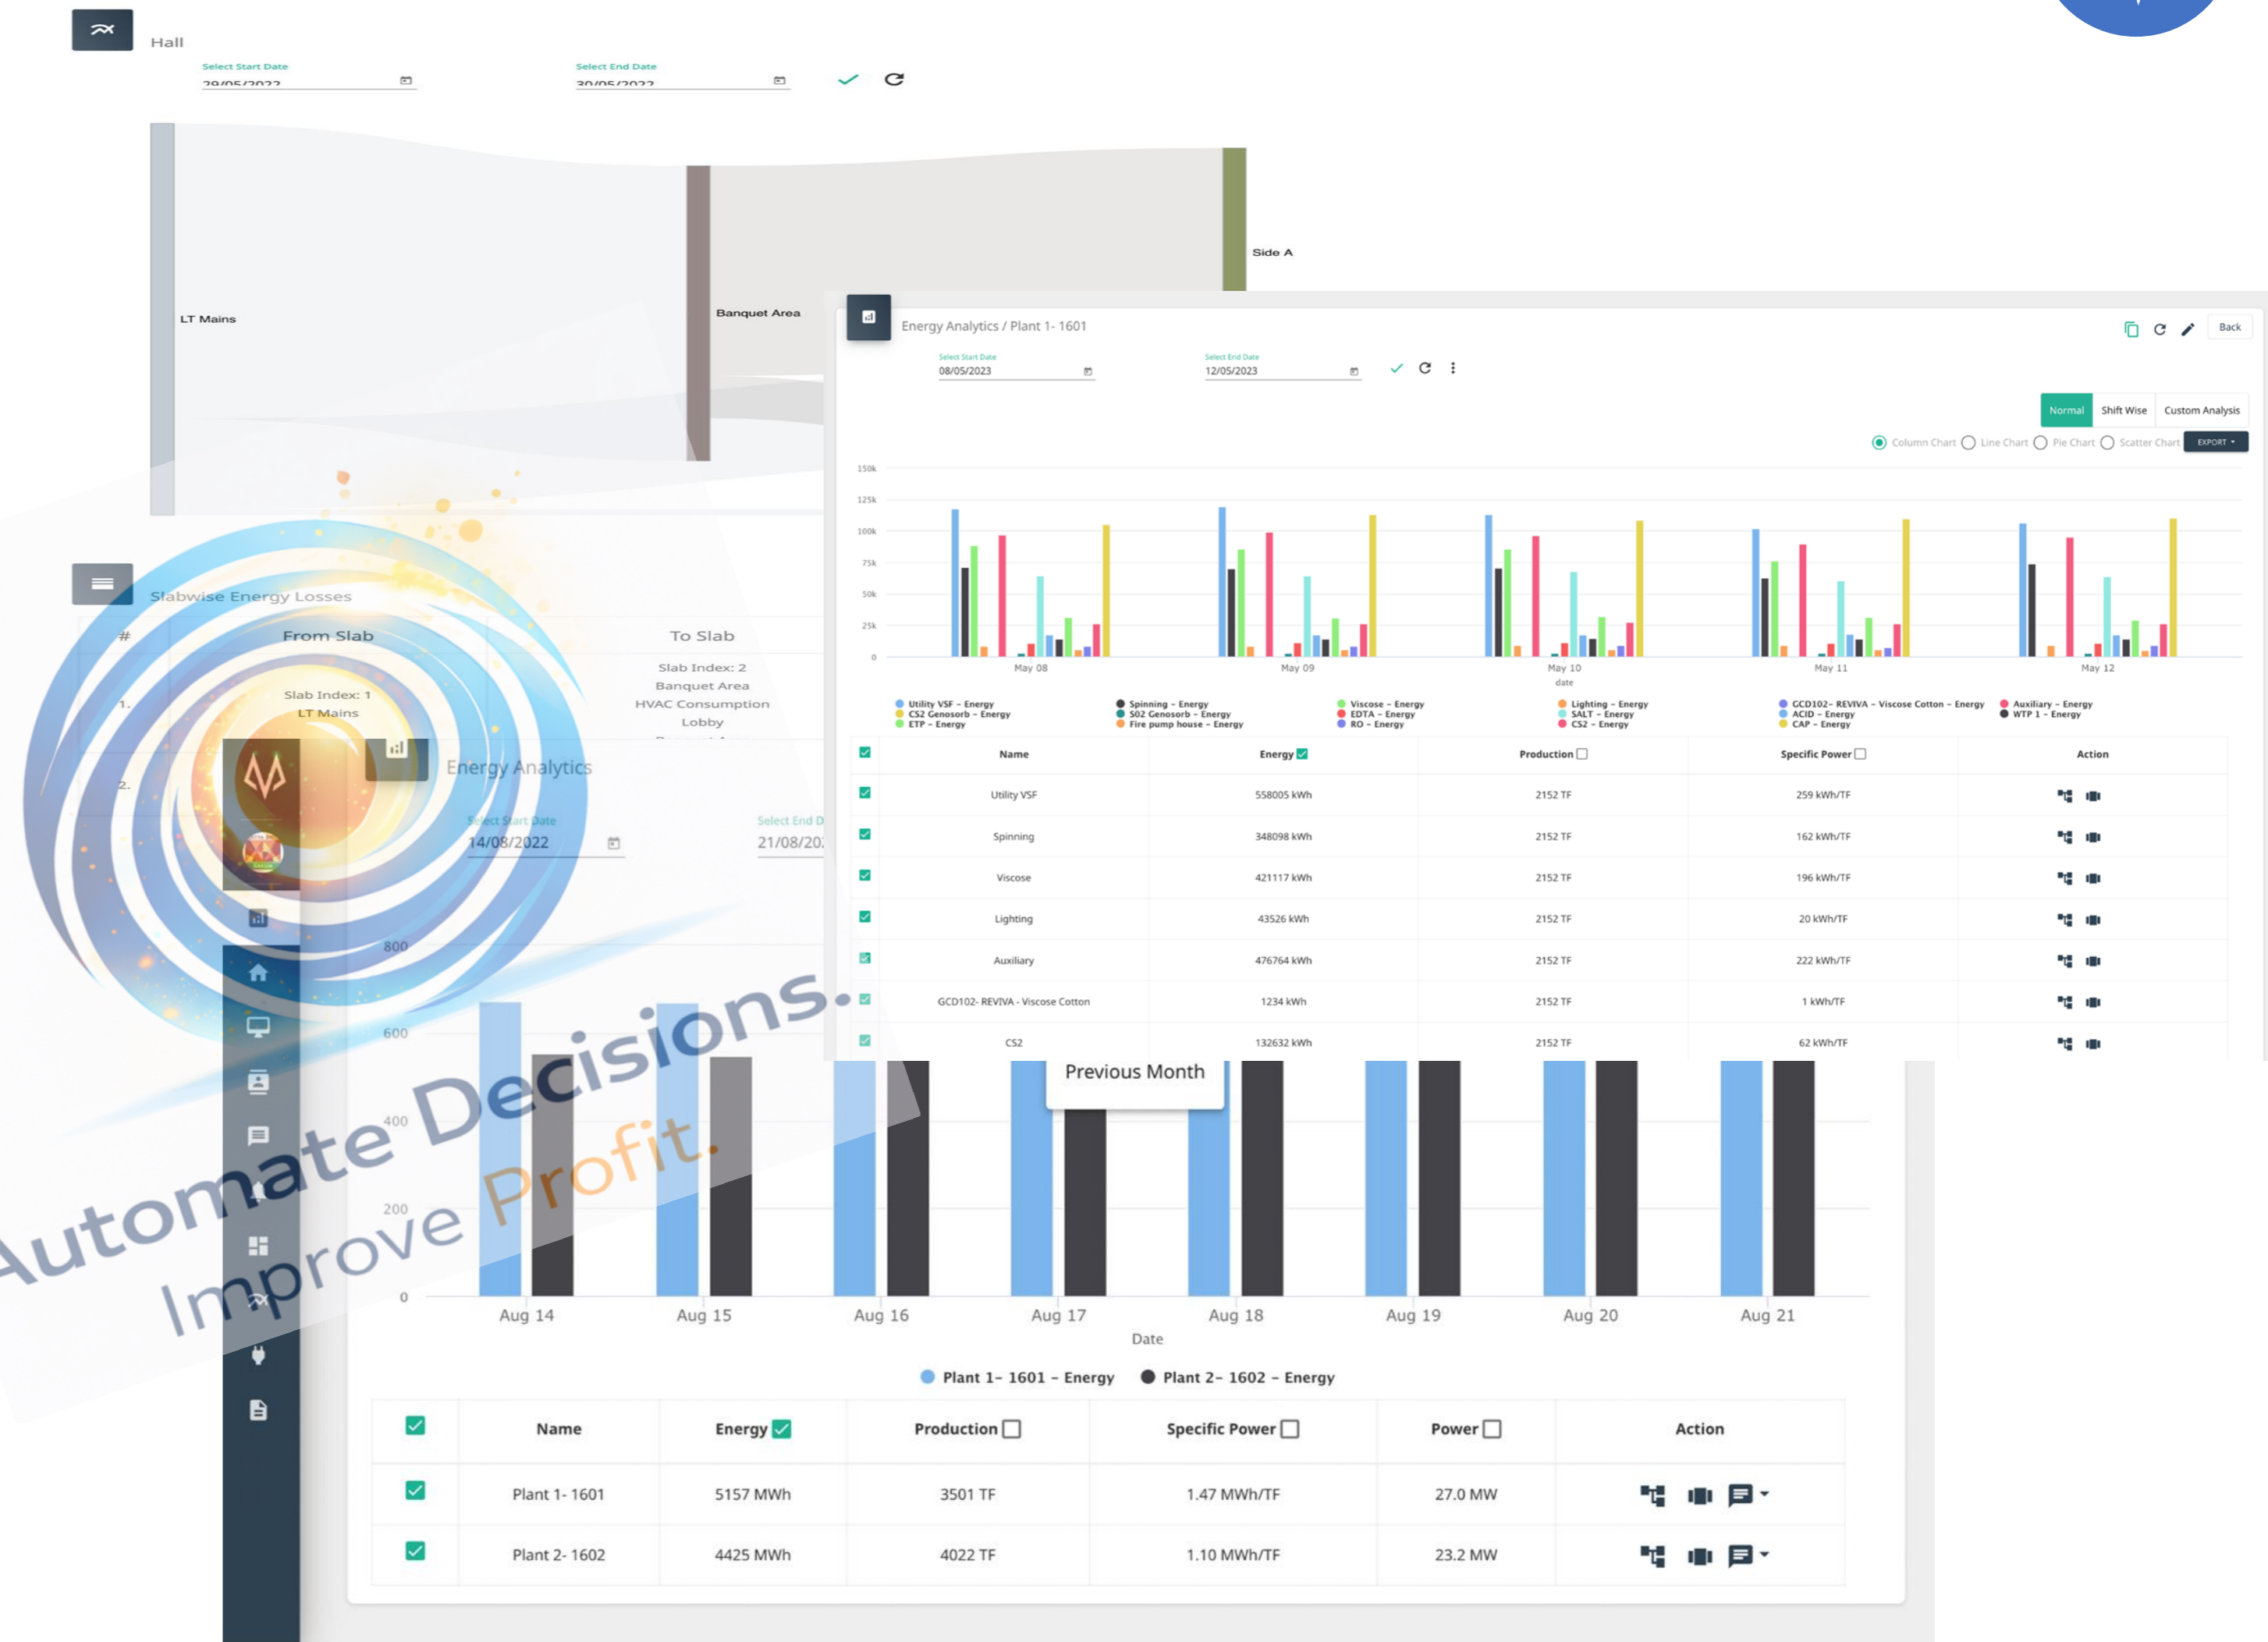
Hall

Select Start Date
29/05/2022

Select End Date
30/05/2022

LT Mains

Banquet Area

Side A

Energy Analytics / Plant 1- 1601

Back

Select Start Date
08/05/2023

Select End Date
12/05/2023

Normal | Shift Wise | Custom Analysis

Column Chart | Line Chart | Pie Chart | Scatter Chart | EXPORT

150k
125k
100k
75k
50k
25k
0

May 08 | May 09 | May 10 | May 11 | May 12
date

Utility VSF - Energy
CS2 Genosorb - Energy
ETP - Energy
Spinning - Energy
S02 Genosorb - Energy
Fire pump house - Energy
Viscose - Energy
EDTA - Energy
RO - Energy
Lighting - Energy
SALT - Energy
CS2 - Energy
GCD102- REVIVA - Viscose Cotton - Energy
ACID - Energy
CAP - Energy
Auxiliary - Energy
WTP 1 - Energy

| | Name | Energy | Production | Specific Power | Action |
|---|---|---|---|---|---|
| | Utility VSF | 558005 kWh | 2152 TF | 259 kWh/TF | |
| | Spinning | 348098 kWh | 2152 TF | 162 kWh/TF | |
| | Viscose | 421117 kWh | 2152 TF | 196 kWh/TF | |
| | Lighting | 43526 kWh | 2152 TF | 20 kWh/TF | |
| | Auxiliary | 476764 kWh | 2152 TF | 222 kWh/TF | |
| | GCD102- REVIVA - Viscose Cotton | 1234 kWh | 2152 TF | 1 kWh/TF | |
| | CS2 | 132632 kWh | 2152 TF | 62 kWh/TF | |

Slabwise Energy Losses

| # | From Slab | To Slab |
|---|---|---|
| 1. | Slab Index: 1 LT Mains | Slab Index: 2 Banquet Area HVAC Consumption Lobby |
| 2. | | |

Energy Analytics

Select Start Date
14/08/2022

Select End D
21/08/20

800
600
400
200
0

Previous Month

Aug 14 | Aug 15 | Aug 16 | Aug 17 | Aug 18 | Aug 19 | Aug 20 | Aug 21
Date

Plant 1- 1601 - Energy
Plant 2- 1602 - Energy

| | Name | Energy | Production | Specific Power | Power | Action |
|---|---|---|---|---|---|---|
| | Plant 1- 1601 | 5157 MWh | 3501 TF | 1.47 MWh/TF | 27.0 MW | |
| | Plant 2- 1602 | 4425 MWh | 4022 TF | 1.10 MWh/TF | 23.2 MW | |

Automate Decisions.
Improve Profit.